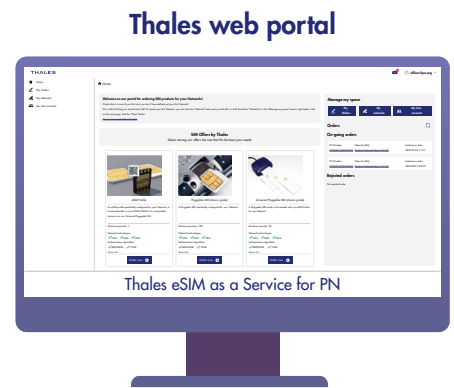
Thales web portal

THALES

Home
My Orders
My Network
My user account

Home

Welcome on our portal for ordering SIM products for your Network!

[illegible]

SIM Offers by Thales
Select among our offers the one that fits the best your needs

eSIM Profile
Pluggable SIM (factory grade)
Universal Pluggable SIM (Green grade)

Order now
Order now
Order now

Manage my space
My Orders
My network
My User account

Orders
On-going orders

Rejected orders

Thales eSIM as a Service for PN